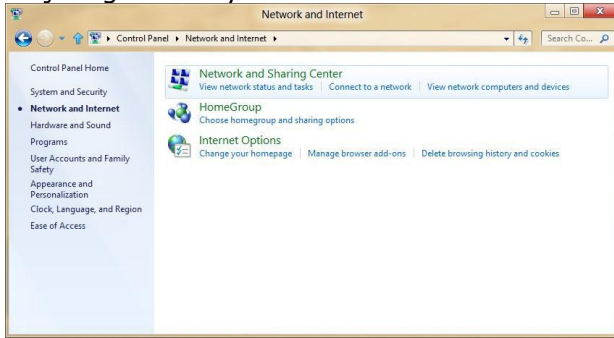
Network and Internet

Control Panel ▸ Network and Internet ▸

Search Co...

Control Panel Home

System and Security

Network and Internet

Hardware and Sound

Programs

User Accounts and Family Safety

Appearance and Personalization

Clock, Language, and Region

Ease of Access

Network and Sharing Center
View network status and tasks | Connect to a network | View network computers and devices

HomeGroup
Choose homegroup and sharing options

Internet Options
Change your homepage | Manage browser add-ons | Delete browsing history and cookies